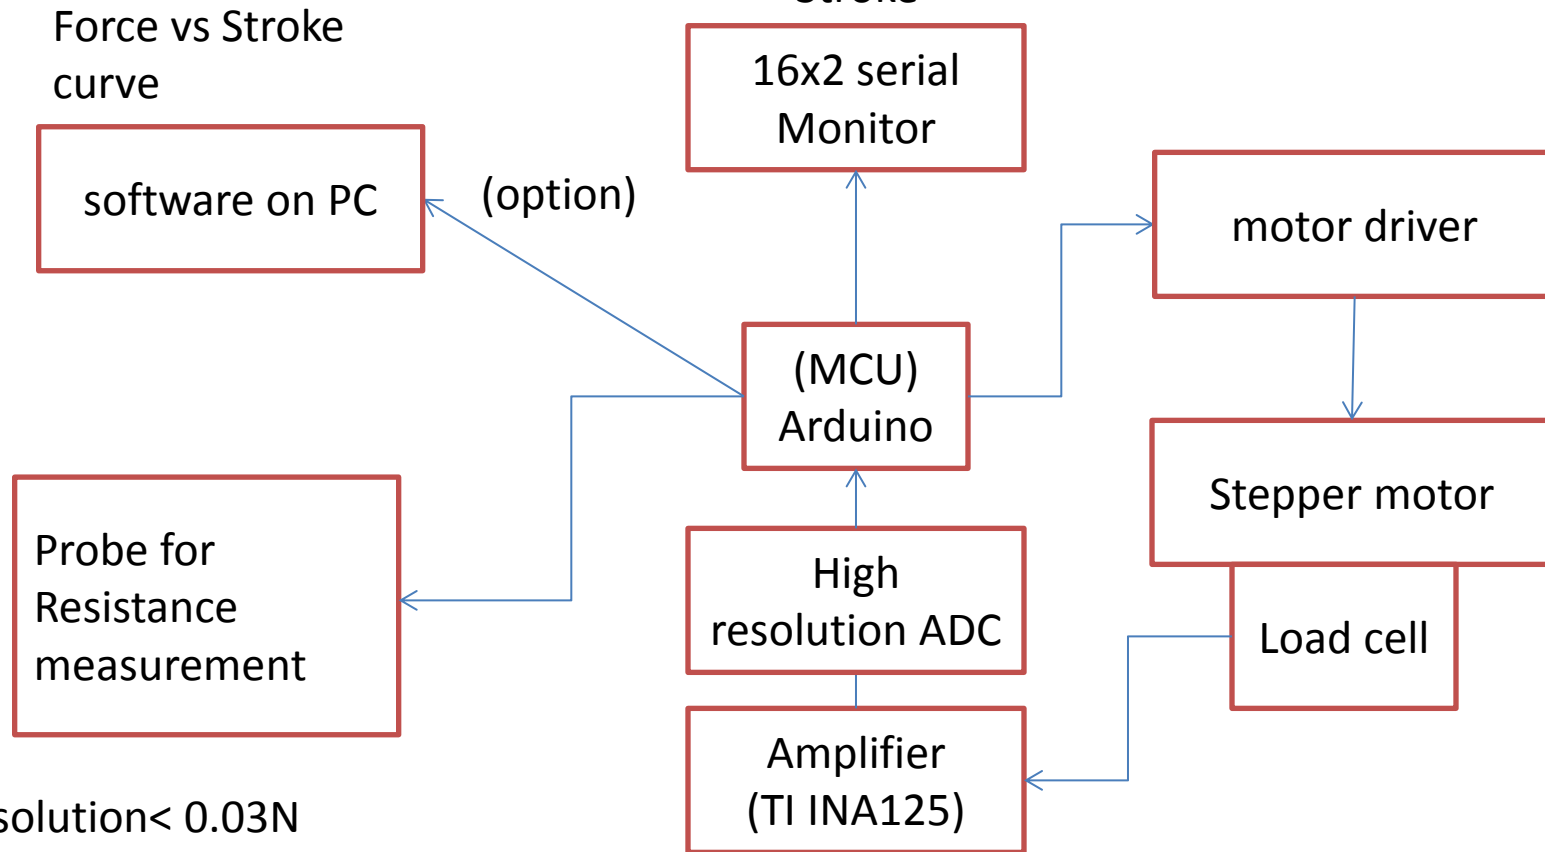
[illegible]

Force vs Stroke curve

software on PC

(option)

16x2 serial Monitor

motor driver

(MCU) Arduino

Stepper motor

Probe for Resistance measurement

High resolution ADC

Load cell

Amplifier (TI INA125)

solution< 0.03N